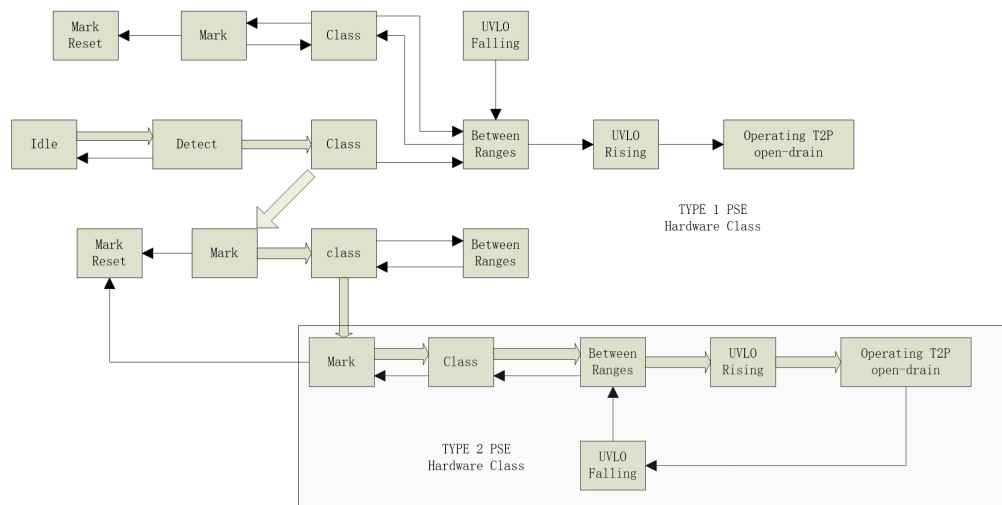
Mark Reset

Mark

Class

UVLO Falling

Idle

Detect

Class

Between Ranges

UVLO Rising

Operating T2P open-drain

TYPE 1 PSE Hardware Class

Mark Reset

Mark

class

Between Ranges

Mark

Class

Between Ranges

UVLO Rising

Operating T2P open-drain

TYPE 2 PSE Hardware Class

UVLO Falling